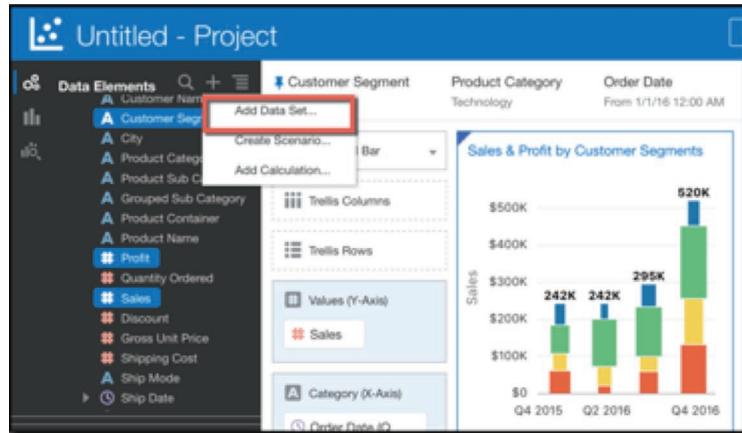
Untitled - Project

Data Elements

Customer Name
Customer Segment
City
Product Category
Product Sub Category
Grouped Sub Category
Product Container
Product Name
Profit
Quantity Ordered
Sales
Discount
Gross Unit Price
Shipping Cost
Ship Mode
Ship Date

Add Data Set...
Create Scenario...
Add Calculation...

Customer Segment
Product Category
Technology
Order Date
From 1/1/16 12:00 AM

Bar
Trellis Columns
Trellis Rows
Values (Y-Axis)
Sales
Category (X-Axis)
Order Date (Q

Sales & Profit by Customer Segments

Sales
$500K
$400K
$300K
$200K
$100K
$0
Q4 2015
Q2 2016
Q4 2016
242K
242K
295K
520K